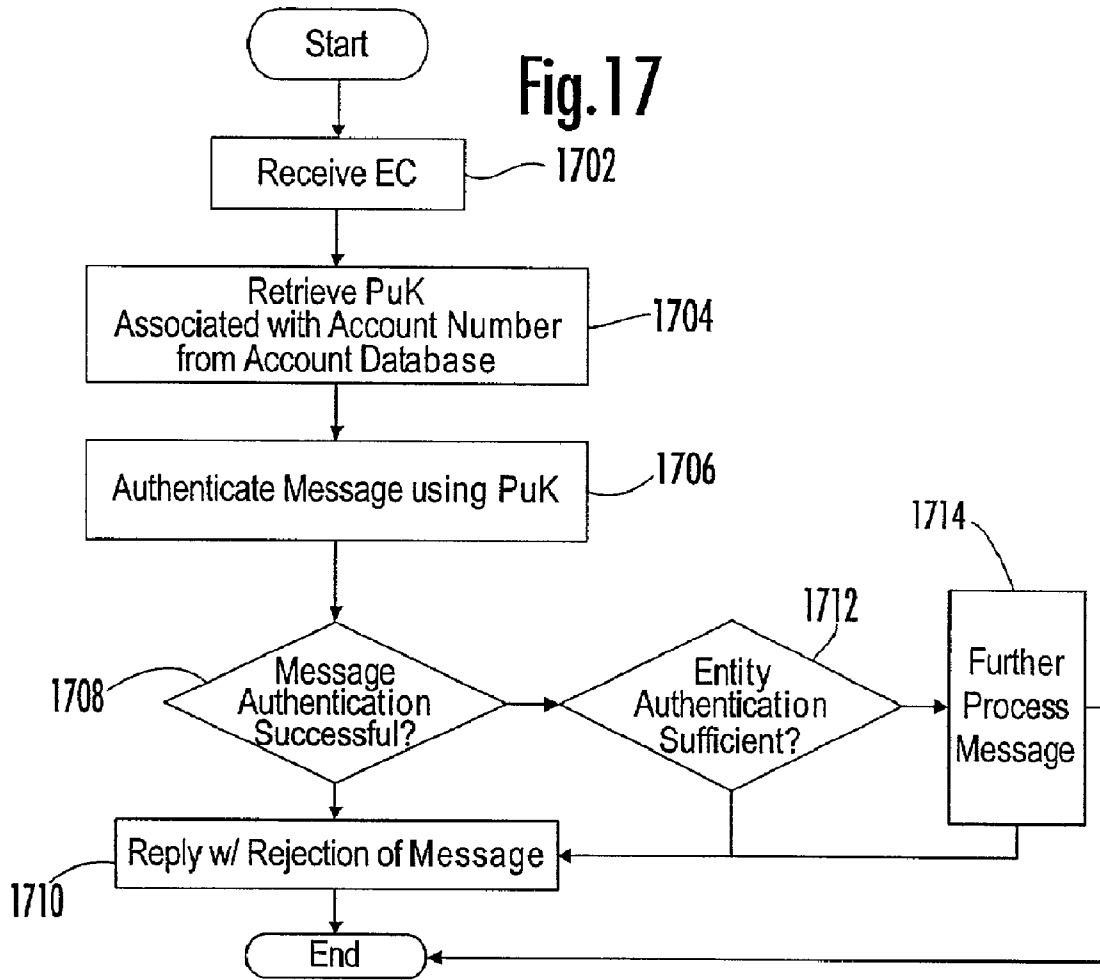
Start

Fig. 17

Receive EC 1702

Retrieve PuK Associated with Account Number from Account Database 1704

Authenticate Message using PuK 1706

1714

1712

1708 Message Authentication Successful?

Entity Authentication Sufficient?

Further Process Message

Reply w/ Rejection of Message

1710

End